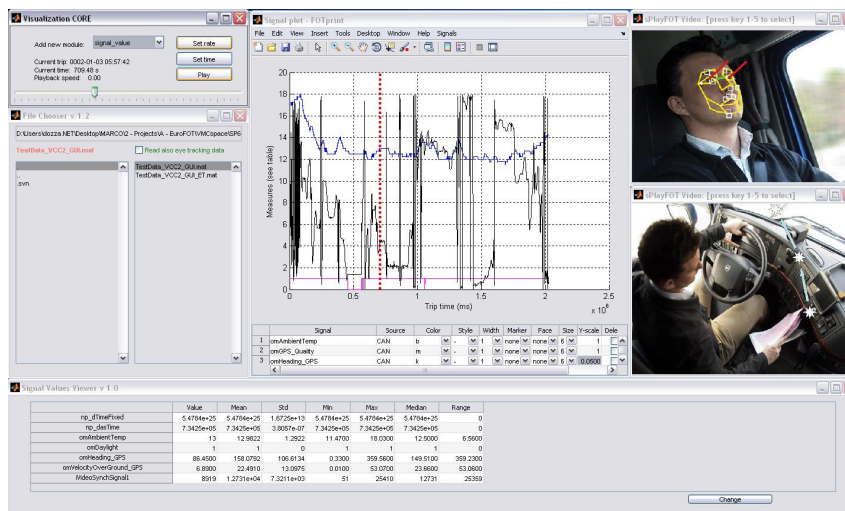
Visualization CORE

Add new module: signal_value

Set rate

Set time

Play

Current trip: 0002-01-03 05:57:42
Current time: 709.48 s
Playback speed: 0.00

File Chooser v.1.2

D:\Users\dozza.NET\Desktop\MARCO\2 - Projects\A - EuroFOT\VMCspace\SP6

TestData_VCC2_GUI.mat

Read also eye tracking data

..
.svn

TestData_VCC2_GUI.mat
TestData_VCC2_GUI_ET.mat

Signal plot - FOTprint

File Edit View Insert Tools Desktop Window Help Signals

20
18
16
14
12
10
8
6
4
2
0

Measures (see table)

0 0.5 1 1.5 2 2.5

Trip time (ms)

$\times 10^6$

| | Signal | Source | Color | Style | Width | Marker | Face | Size | Y-scale | Dele |
|---|---|---|---|---|---|---|---|---|---|---|
| 1 | omAmbientTemp | CAN | b | - | 1 | none | none | 6 | 1 | |
| 2 | omGPS_Quality | CAN | m | - | 1 | none | none | 6 | 1 | |
| 3 | omHeading_GPS | CAN | k | - | 1 | none | none | 6 | 0.0500 | |

sPlayFOT Video: [press key 1-5 to select]

sPlayFOT Video: [press key 1-5 to select]

Signal Values Viewer v 1.0

| | Value | Mean | Std | Min | Max | Median | Range |
|---|---|---|---|---|---|---|---|
| np_dTimeFixed | 5.4784e+25 | 5.4784e+25 | 1.6725e+13 | 5.4784e+25 | 5.4784e+25 | 5.4784e+25 | 0 |
| np_dasTime | 7.3425e+05 | 7.3425e+05 | 3.8057e-07 | 7.3425e+05 | 7.3425e+05 | 7.3425e+05 | 0 |
| omAmbientTemp | 13 | 12.9822 | 1.2922 | 11.4700 | 18.0300 | 12.5000 | 6.5600 |
| omDaylight | 1 | 1 | 0 | 1 | 1 | 1 | 0 |
| omHeading_GPS | 86.4500 | 158.0792 | 106.6134 | 0.3300 | 359.5600 | 149.5100 | 359.2300 |
| omVelocityOverGround_GPS | 6.8900 | 22.4910 | 13.0975 | 0.0100 | 53.0700 | 23.8600 | 53.0600 |
| VideoSynchSignal1 | 8919 | 1.2731e+04 | 7.3211e+03 | 51 | 25410 | 12731 | 25359 |

Change